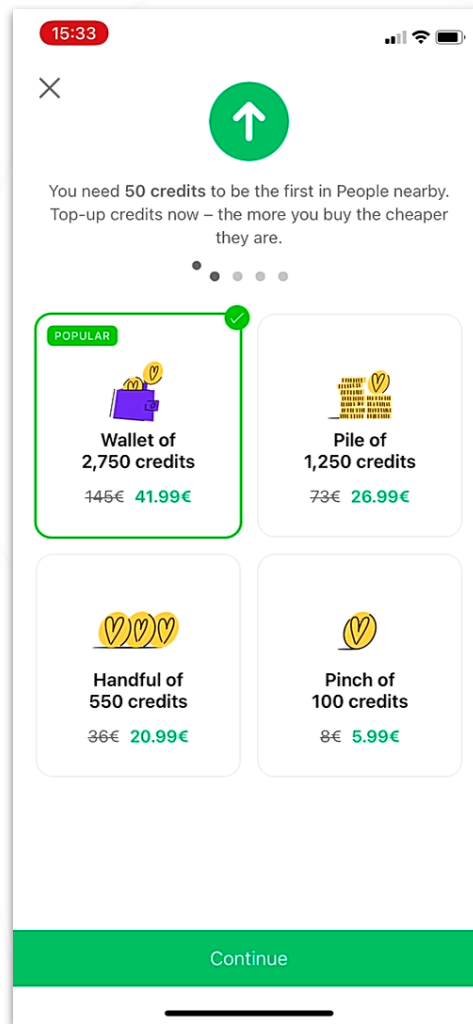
15:33

You need **50 credits** to be the first in People nearby. Top-up credits now – the more you buy the cheaper they are.

POPULAR

Wallet of 2,750 credits

~~145€~~ 41.99€

Pile of 1,250 credits

~~73€~~ 26.99€

Handful of 550 credits

~~36€~~ 20.99€

Pinch of 100 credits

~~8€~~ 5.99€

Continue